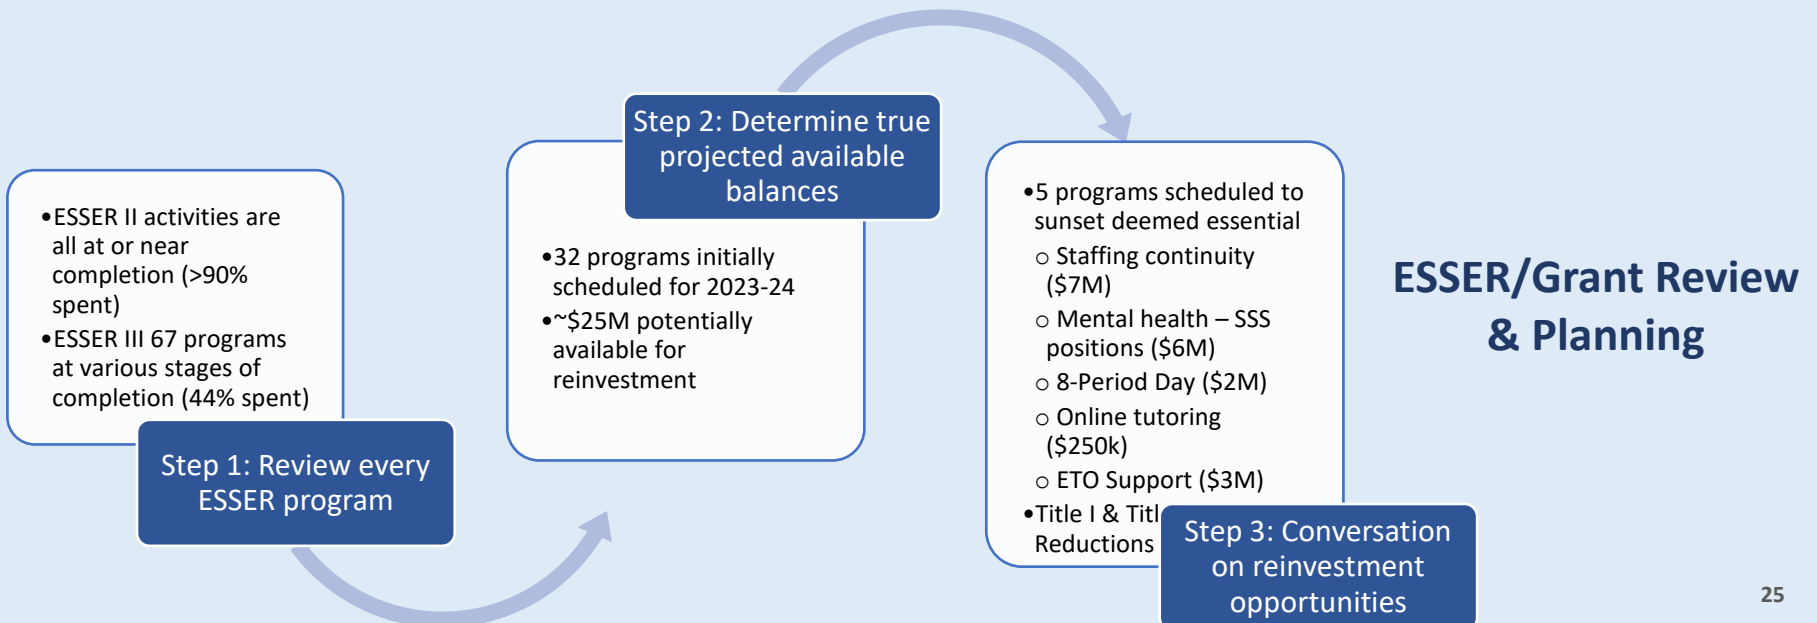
•ESSER II activities are all at or near completion (>90% spent)
•ESSER III 67 programs at various stages of completion (44% spent)

Step 1: Review every ESSER program

Step 2: Determine true projected available balances

•32 programs initially scheduled for 2023-24
•~$25M potentially available for reinvestment

•5 programs scheduled to sunset deemed essential
○ Staffing continuity ($7M)
○ Mental health – SSS positions ($6M)
○ 8-Period Day ($2M)
○ Online tutoring ($250k)
○ ETO Support ($3M)
•Title I & Titl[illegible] Reductions

Step 3: Conversation on reinvestment opportunities

ESSER/Grant Review & Planning

25